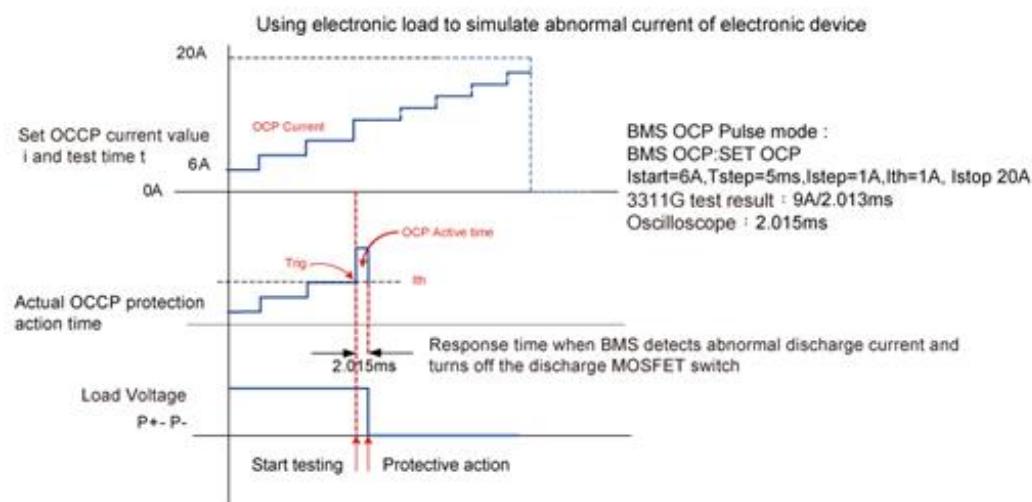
Using electronic load to simulate abnormal current of electronic device

20A

Set OCCP current value i and test time t

OCP Current

6A

0A

BMS OCP Pulse mode :
BMS OCP:SET OCP
Istart=6A,Tstep=5ms,Istep=1A,Ith=1A, Istop 20A
3311G test result：9A/2.013ms
Oscilloscope：2.015ms

OCP Active time

Trig

Ith

Actual OCCP protection action time

2.015ms

Response time when BMS detects abnormal discharge current and turns off the discharge MOSFET switch

Load Voltage

P+- P-

Start testing

Protective action